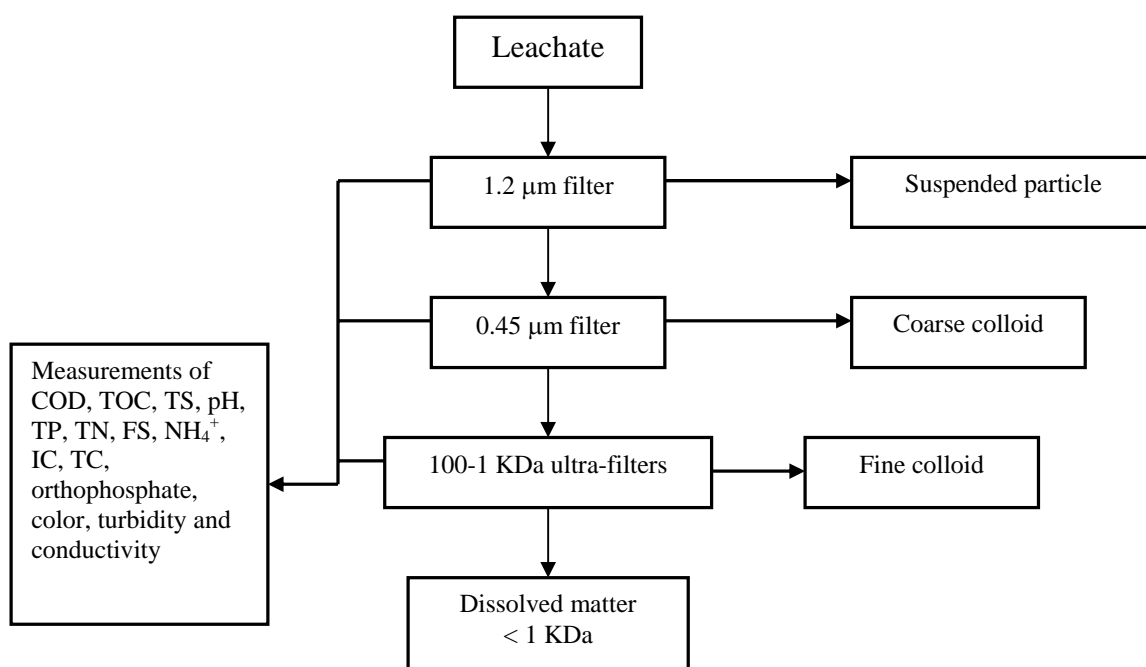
Leachate

1.2 μm filter

Suspended particle

0.45 μm filter

Coarse colloid

Measurements of COD, TOC, TS, pH, TP, TN, FS, $NH_4^+$, IC, TC, orthophosphate, color, turbidity and conductivity

100-1 KDa ultra-filters

Fine colloid

Dissolved matter < 1 KDa